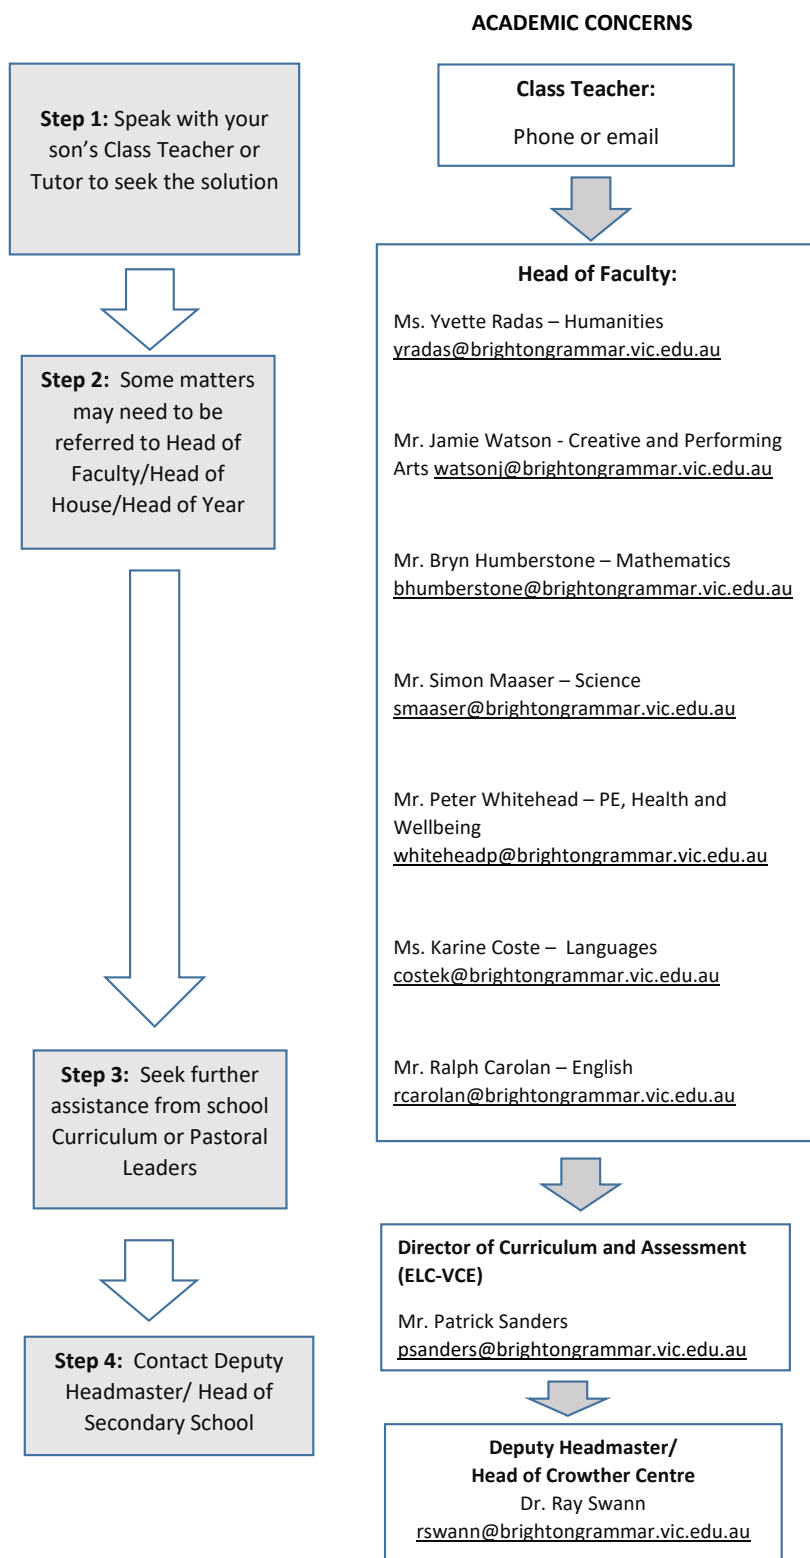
ACADEMIC CONCERNS

**Step 1:** Speak with your son's Class Teacher or Tutor to seek the solution

**Step 2:** Some matters may need to be referred to Head of Faculty/Head of House/Head of Year

**Step 3:** Seek further assistance from school Curriculum or Pastoral Leaders

**Step 4:** Contact Deputy Headmaster/ Head of Secondary School

**Class Teacher:**

Phone or email

**Head of Faculty:**

Ms. Yvette Radas – Humanities yradas@brightongrammar.vic.edu.au

Mr. Jamie Watson - Creative and Performing Arts watsonj@brightongrammar.vic.edu.au

Mr. Bryn Humberstone – Mathematics bhumberstone@brightongrammar.vic.edu.au

Mr. Simon Maaser – Science smaaser@brightongrammar.vic.edu.au

Mr. Peter Whitehead – PE, Health and Wellbeing whiteheadp@brightongrammar.vic.edu.au

Ms. Karine Coste – Languages costek@brightongrammar.vic.edu.au

Mr. Ralph Carolan – English rcarolan@brightongrammar.vic.edu.au

**Director of Curriculum and Assessment (ELC-VCE)**

Mr. Patrick Sanders psanders@brightongrammar.vic.edu.au

**Deputy Headmaster/ Head of Crowther Centre**
Dr. Ray Swann
rswann@brightongrammar.vic.edu.au